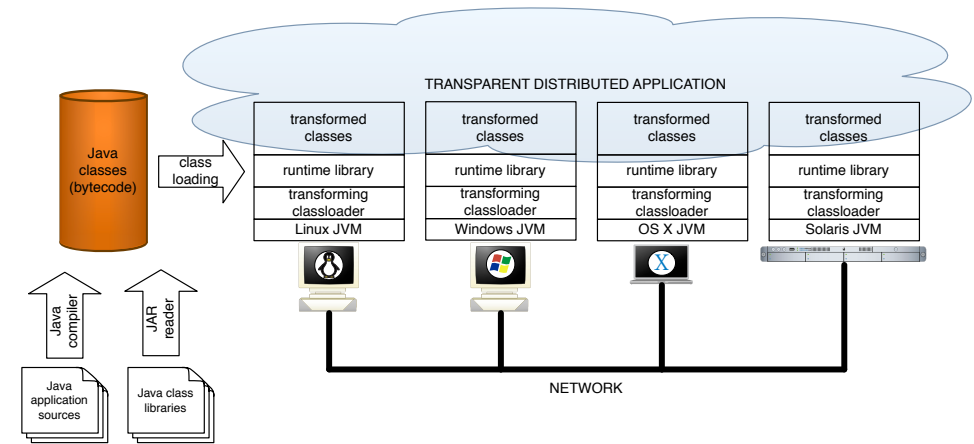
TRANSPARENT DISTRIBUTED APPLICATION

Java classes (bytecode)

class loading

transformed classes
runtime library
transforming classloader
Linux JVM

transformed classes
runtime library
transforming classloader
Windows JVM

transformed classes
runtime library
transforming classloader
OS X JVM

transformed classes
runtime library
transforming classloader
Solaris JVM

X

Java compiler

JAR reader

Java application sources

Java class libraries

NETWORK